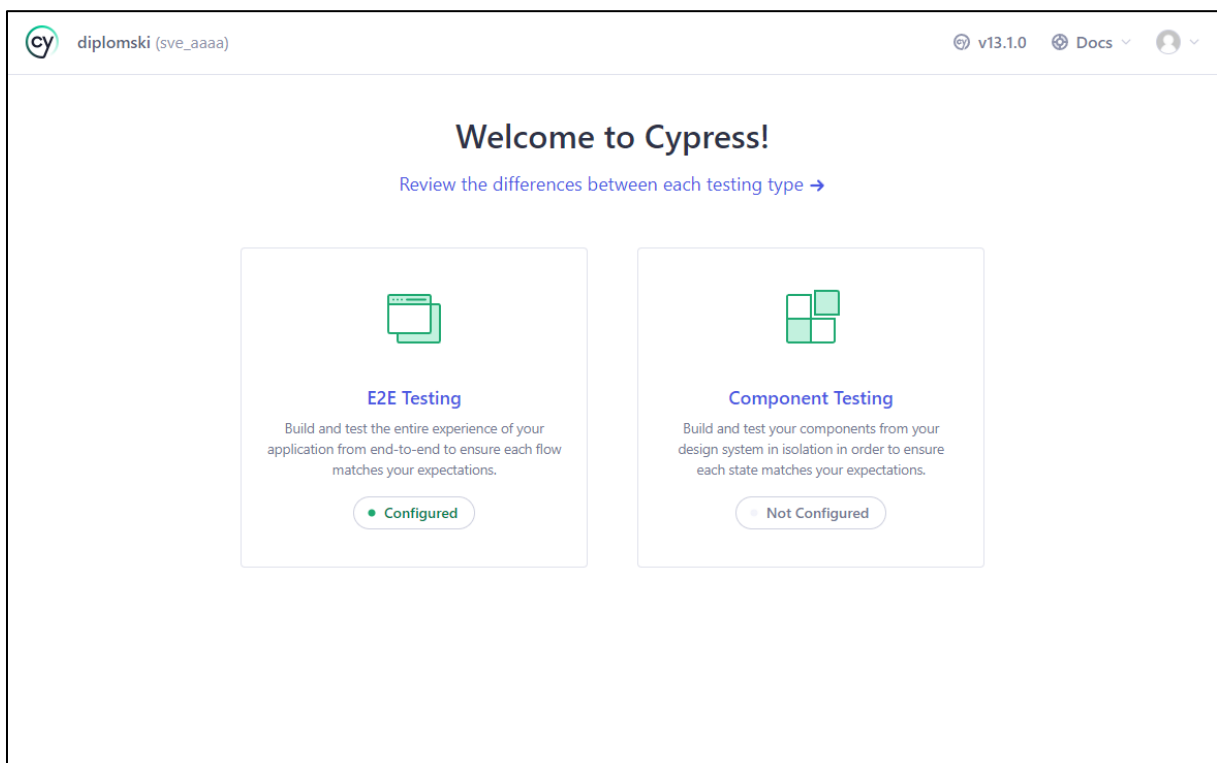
cy diplomski (sve_aaaa)

v13.1.0 Docs

Welcome to Cypress!

Review the differences between each testing type →

E2E Testing

Build and test the entire experience of your application from end-to-end to ensure each flow matches your expectations.

Configured

Component Testing

Build and test your components from your design system in isolation in order to ensure each state matches your expectations.

Not Configured